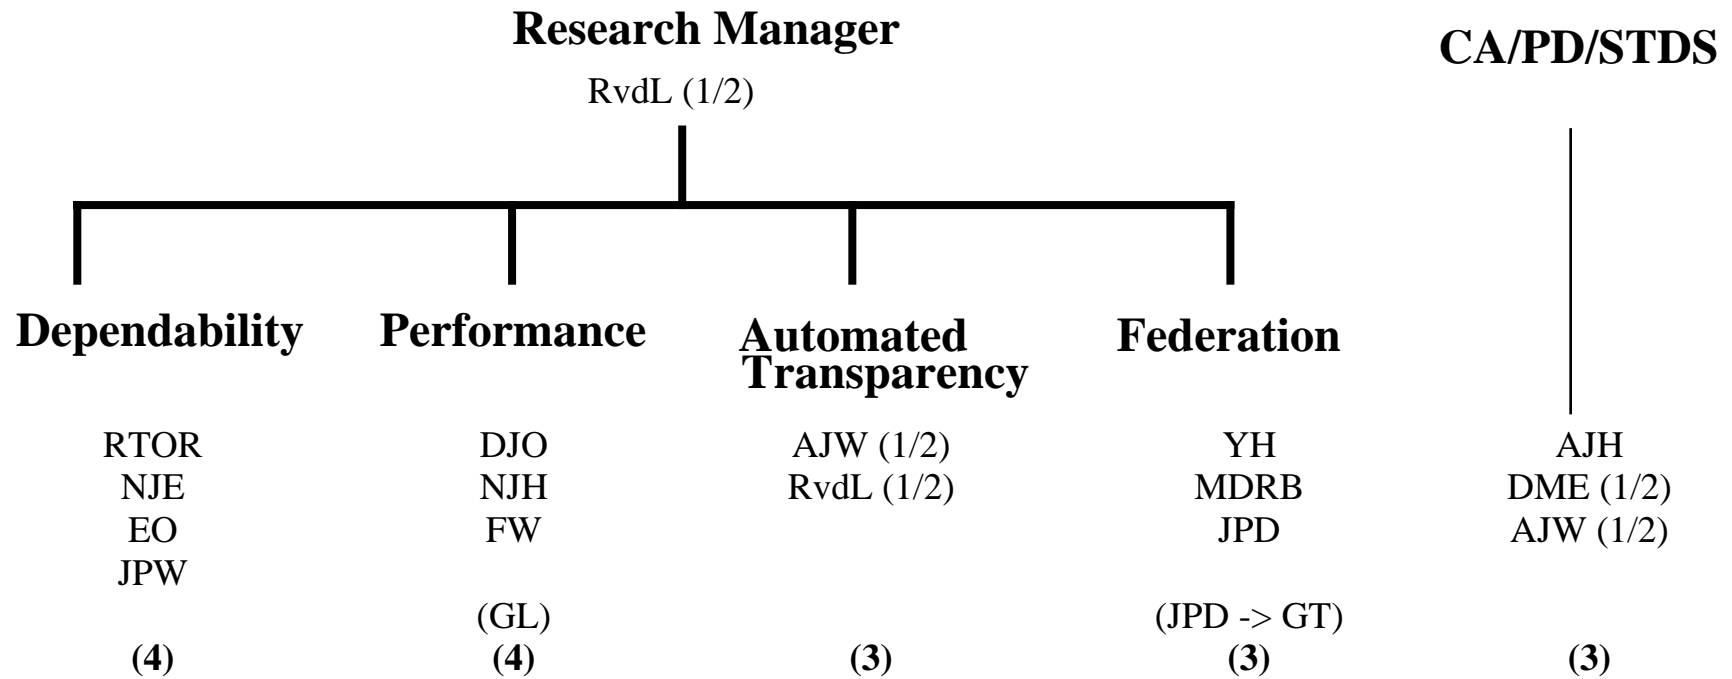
Research Manager
RvdL (1/2)

CA/PD/STDS

Dependability
RTOR
NJE
EO
JPW
(4)

Performance
DJO
NJH
FW
(GL)
(4)

Automated Transparency
AJW (1/2)
RvdL (1/2)
(3)

Federation
YH
MDRB
JPD
(JPD -> GT)
(3)

AJH
DME (1/2)
AJW (1/2)
(3)